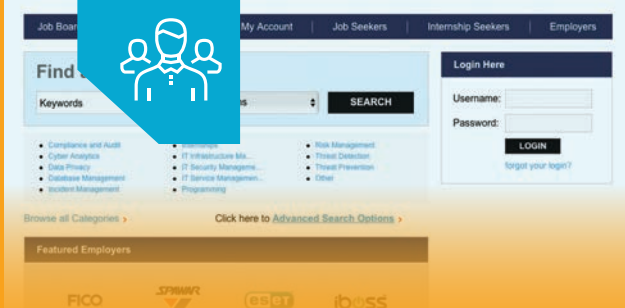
Job Boar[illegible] My Account | Job Seekers | Internship Seekers | Employers

Find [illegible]

Keywords

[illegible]s

SEARCH

Login Here

Username:

Password:

LOGIN

forgot your login?

- Compliance and Audit
- Cyber Analytics
- Data Privacy
- Database Management
- Incident Management

- Internships
- IT Infrastructure Ma...
- IT Security Manageme...
- IT Service Managemen...
- Programming

- Risk Management
- Threat Detection
- Threat Prevention
- Other

Browse all Categories ›

Click here to Advanced Search Options ›

Featured Employers

FICO

SPAWAR

eset

iboss